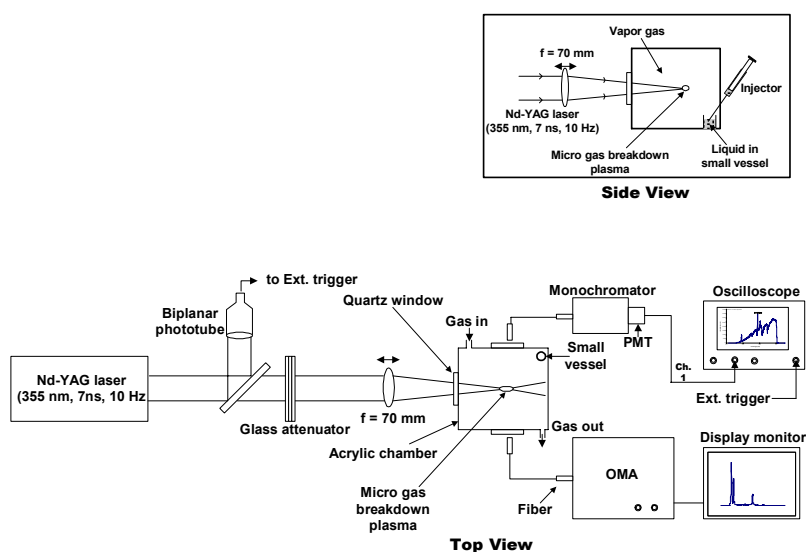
Vapor gas
f = 70 mm
Nd-YAG laser (355 nm, 7 ns, 10 Hz)
Injector
Micro gas breakdown plasma
Liquid in small vessel
Side View

to Ext. trigger
Biplanar phototube
Quartz window
Gas in
Monochromator
Oscilloscope
PMT
Small vessel
Nd-YAG laser (355 nm, 7ns, 10 Hz
Ch. 1
Glass attenuator
f = 70 mm
Ext. trigger
Gas out
Acrylic chamber
Display monitor
OMA
Micro gas breakdown plasma
Fiber
Top View